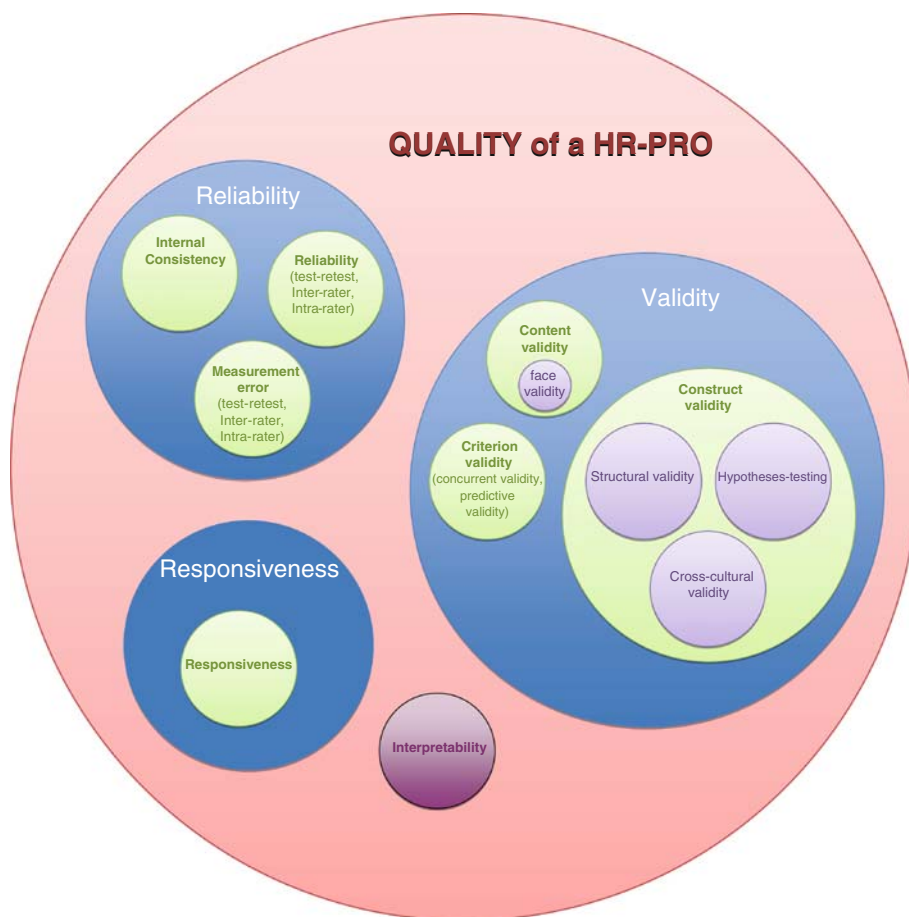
QUALITY of a HR-PRO

Reliability

Internal Consistency

Reliability (test-retest, Inter-rater, Intra-rater)

Measurement error (test-retest, Inter-rater, Intra-rater)

Validity

Content validity

face validity

Construct validity

Criterion validity (concurrent validity, predictive validity)

Structural validity

Hypotheses-testing

Cross-cultural validity

Responsiveness

Responsiveness

Interpretability